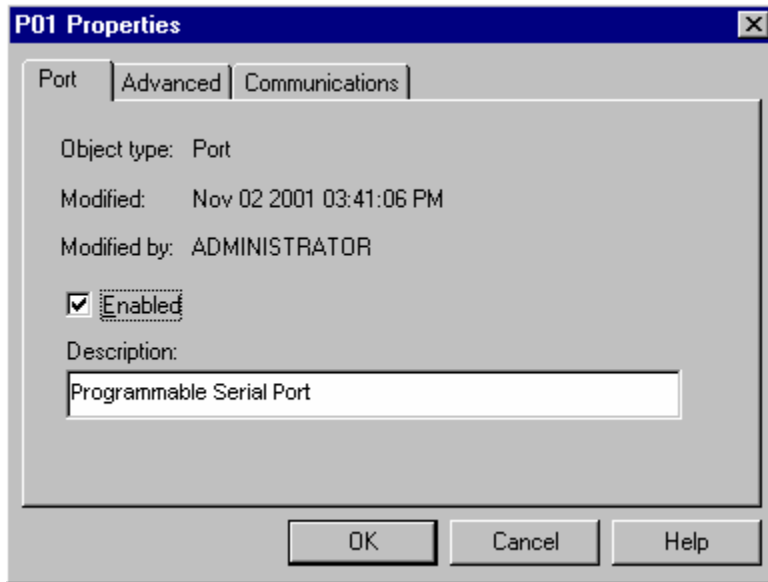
P01 Properties

Port | Advanced | Communications

Object type: Port

Modified: Nov 02 2001 03:41:06 PM

Modified by: ADMINISTRATOR

☑ Enabled

Description:

Programmable Serial Port

OK | Cancel | Help